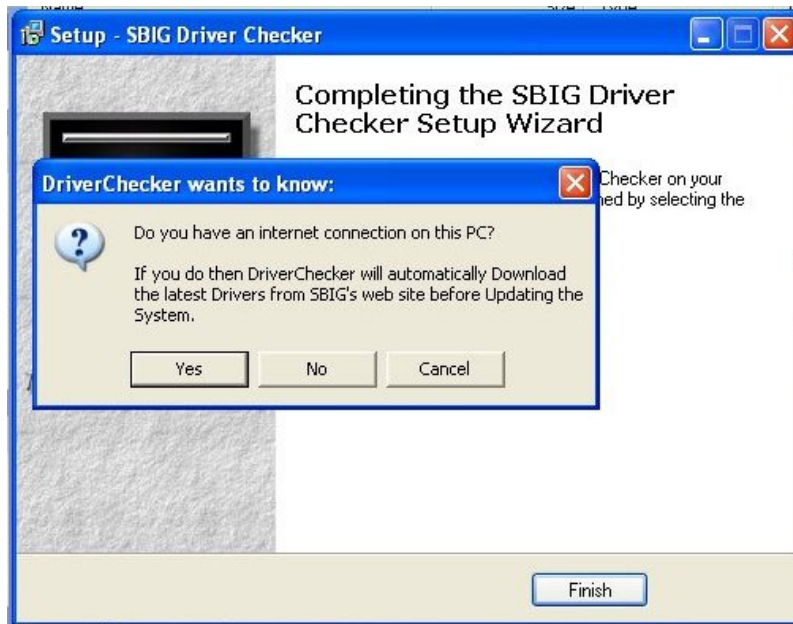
Setup - SBIG Driver Checker

Completing the SBIG Driver Checker Setup Wizard

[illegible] Checker on your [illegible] ned by selecting the

DriverChecker wants to know:

Do you have an internet connection on this PC?

If you do then DriverChecker will automatically Download the latest Drivers from SBIG's web site before Updating the System.

Yes No Cancel

Finish